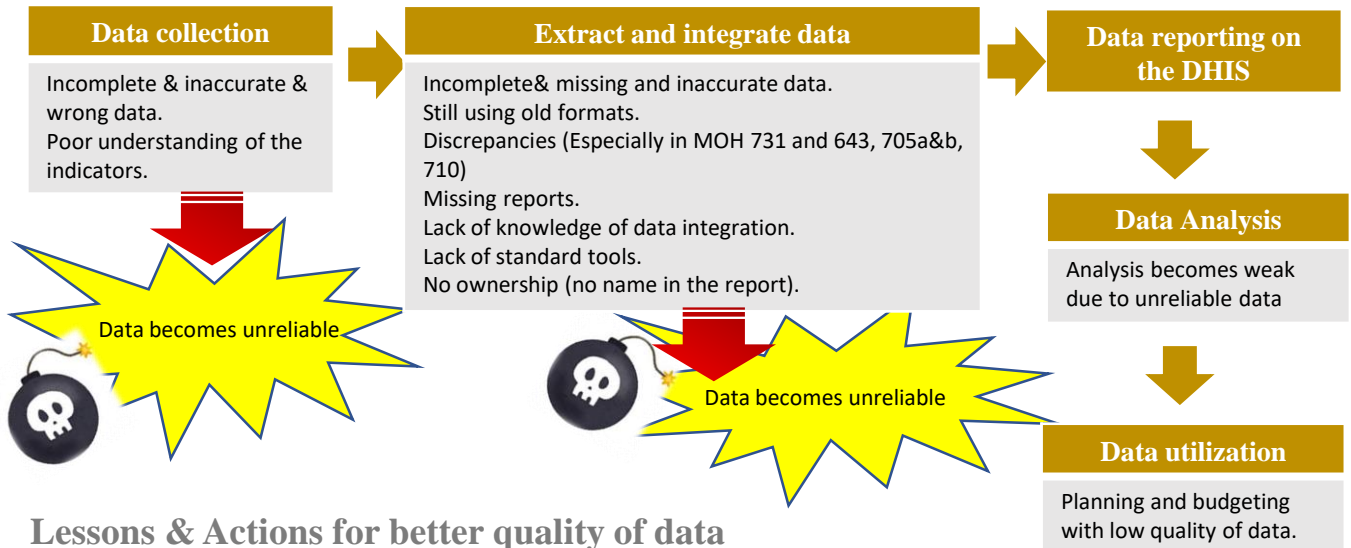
Data collection

Incomplete & inaccurate & wrong data.
Poor understanding of the indicators.

Data becomes unreliable

Extract and integrate data

Incomplete& missing and inaccurate data.
Still using old formats.
Discrepancies (Especially in MOH 731 and 643, 705a&b, 710)
Missing reports.
Lack of knowledge of data integration.
Lack of standard tools.
No ownership (no name in the report).

Data becomes unreliable

Data reporting on the DHIS

Data Analysis

Analysis becomes weak due to unreliable data

Data utilization

Planning and budgeting with low quality of data.

Lessons & Actions for better quality of data